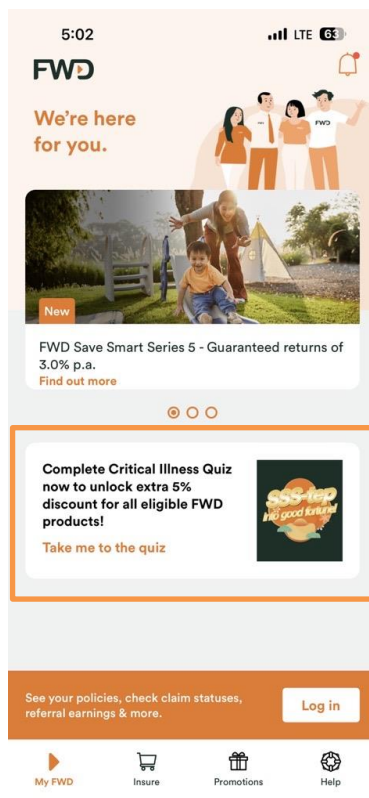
5:02
LTE 63

FWD

We're here for you.

FWD

New

FWD Save Smart Series 5 - Guaranteed returns of 3.0% p.a.

Find out more

Complete Critical Illness Quiz now to unlock extra 5% discount for all eligible FWD products!

Take me to the quiz

SSS-tep into good fortune

See your policies, check claim statuses, referral earnings & more.

Log in

My FWD
Insure
Promotions
Help